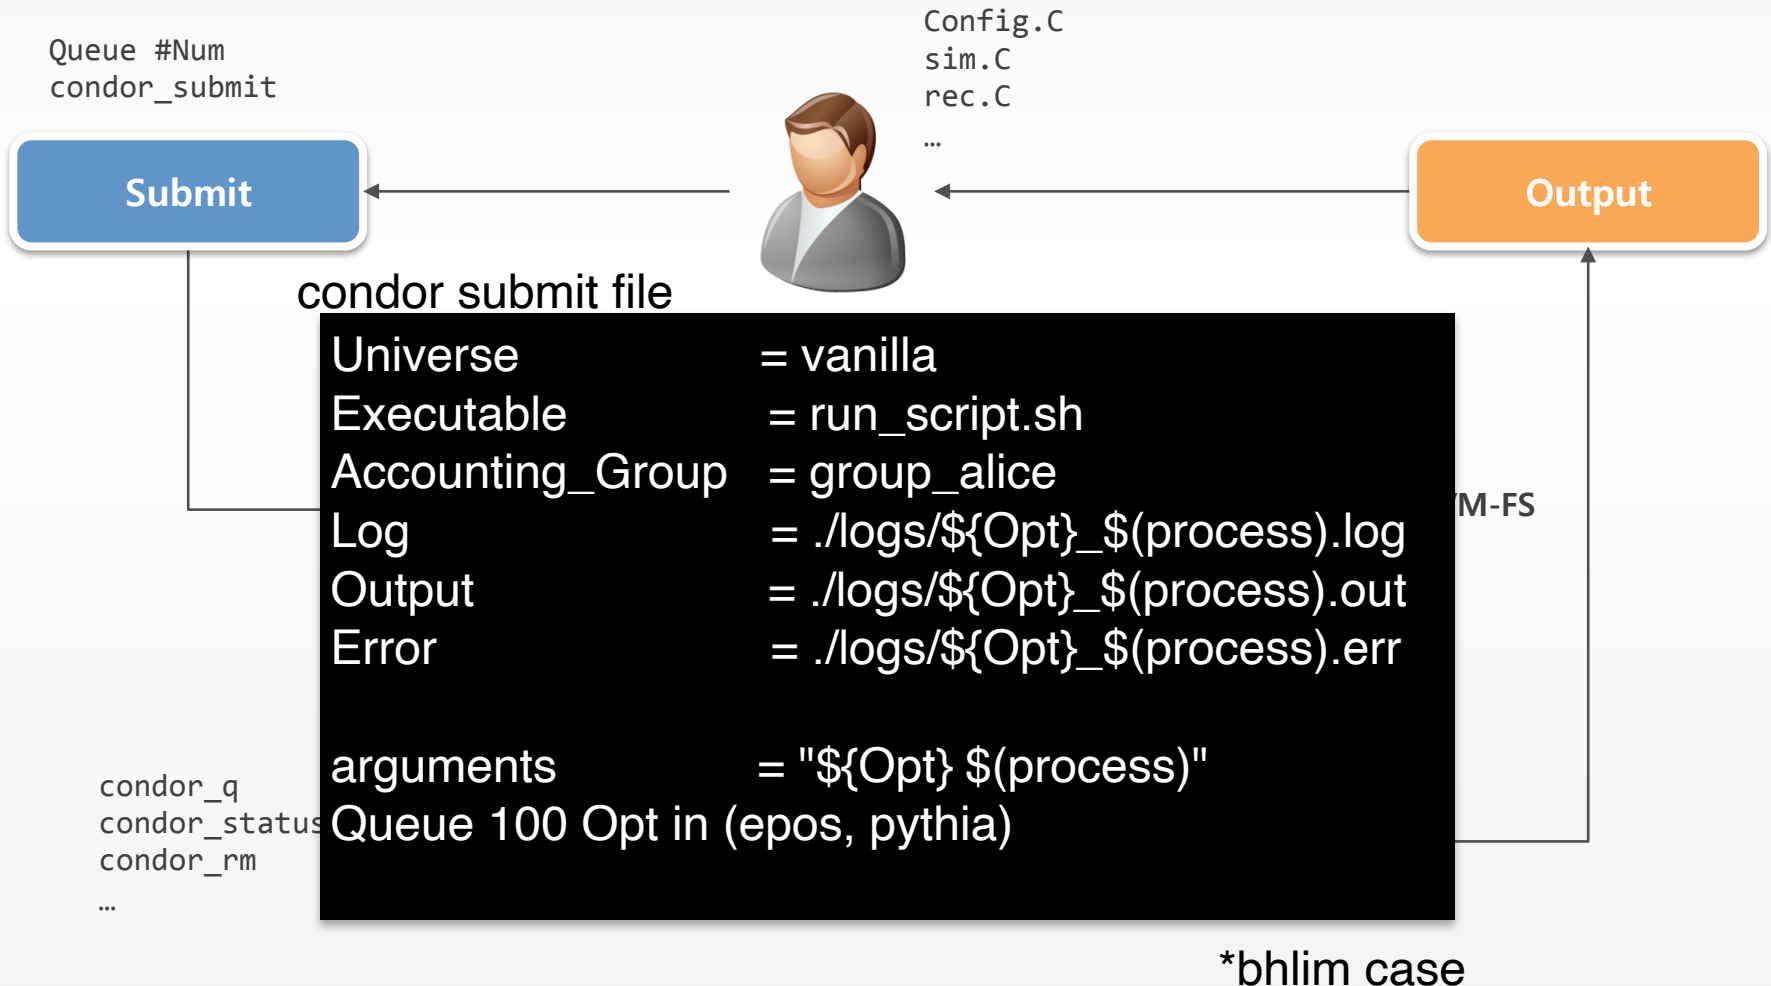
Queue #Num
condor_submit

Config.C
sim.C
rec.C
…

Submit

Output

condor submit file

Universe = vanilla
Executable = run_script.sh
Accounting_Group = group_alice
Log = ./logs/${Opt}_$(process).log
Output = ./logs/${Opt}_$(process).out
Error = ./logs/${Opt}_$(process).err

arguments = "${Opt} $(process)"
Queue 100 Opt in (epos, pythia)

M-FS

condor_q
condor_status
condor_rm
…

*bhlim case